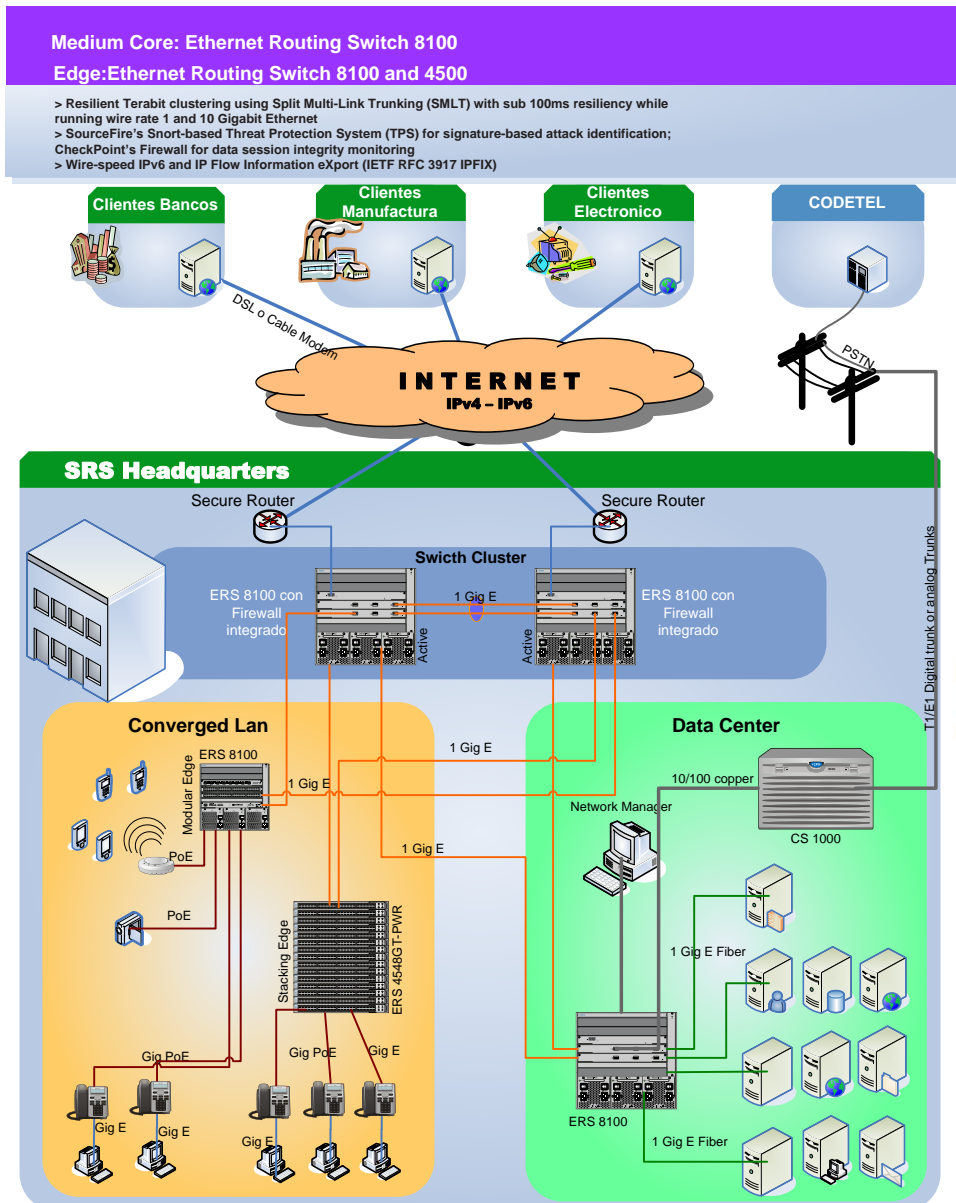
Medium Core: Ethernet Routing Switch 8100
Edge:Ethernet Routing Switch 8100 and 4500

> Resilient Terabit clustering using Split Multi-Link Trunking (SMLT) with sub 100ms resiliency while running wire rate 1 and 10 Gigabit Ethernet
> SourceFire's Snort-based Threat Protection System (TPS) for signature-based attack identification; CheckPoint's Firewall for data session integrity monitoring
> Wire-speed IPv6 and IP Flow Information eXport (IETF RFC 3917 IPFIX)

Clientes Bancos
Clientes Manufactura
Clientes Electronico
CODETEL

DSL o Cable Modem
PSTN

INTERNET
IPv4 – IPv6

SRS Headquarters

Secure Router
Secure Router

Swicth Cluster
ERS 8100 con Firewall integrado
1 Gig E
ERS 8100 con Firewall integrado
Active
Active

T1/E1 Digital trunk or analog Trunks

Converged Lan
ERS 8100
Modular Edge
1 Gig E
PoE
PoE
1 Gig E
1 Gig E
Stacking Edge
ERS 4548GT-PWR
Gig PoE
Gig PoE
Gig E
Gig E
Gig E
Gig E

Data Center
10/100 copper
Network Manager
CS 1000
1 Gig E Fiber
ERS 8100
1 Gig E Fiber